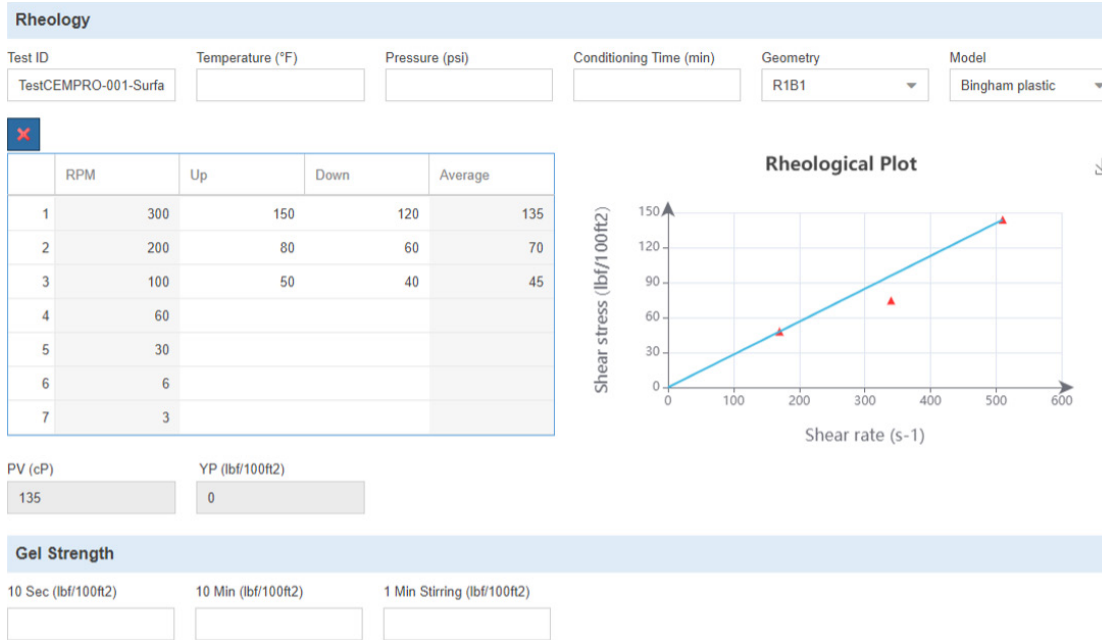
Rheology

Test ID
TestCEMPRO-001-Surfa

Temperature (°F)

Pressure (psi)

Conditioning Time (min)

Geometry
R1B1

Model
Bingham plastic

×

| | RPM | Up | Down | Average |
|---|---|---|---|---|
| 1 | 300 | 150 | 120 | 135 |
| 2 | 200 | 80 | 60 | 70 |
| 3 | 100 | 50 | 40 | 45 |
| 4 | 60 | | | |
| 5 | 30 | | | |
| 6 | 6 | | | |
| 7 | 3 | | | |

Rheological Plot

Shear stress (lbf/100ft2)

150
120
90
60
30
0

0 100 200 300 400 500 600

Shear rate (s-1)

PV (cP)
135

YP (lbf/100ft2)
0

Gel Strength

10 Sec (lbf/100ft2)

10 Min (lbf/100ft2)

1 Min Stirring (lbf/100ft2)